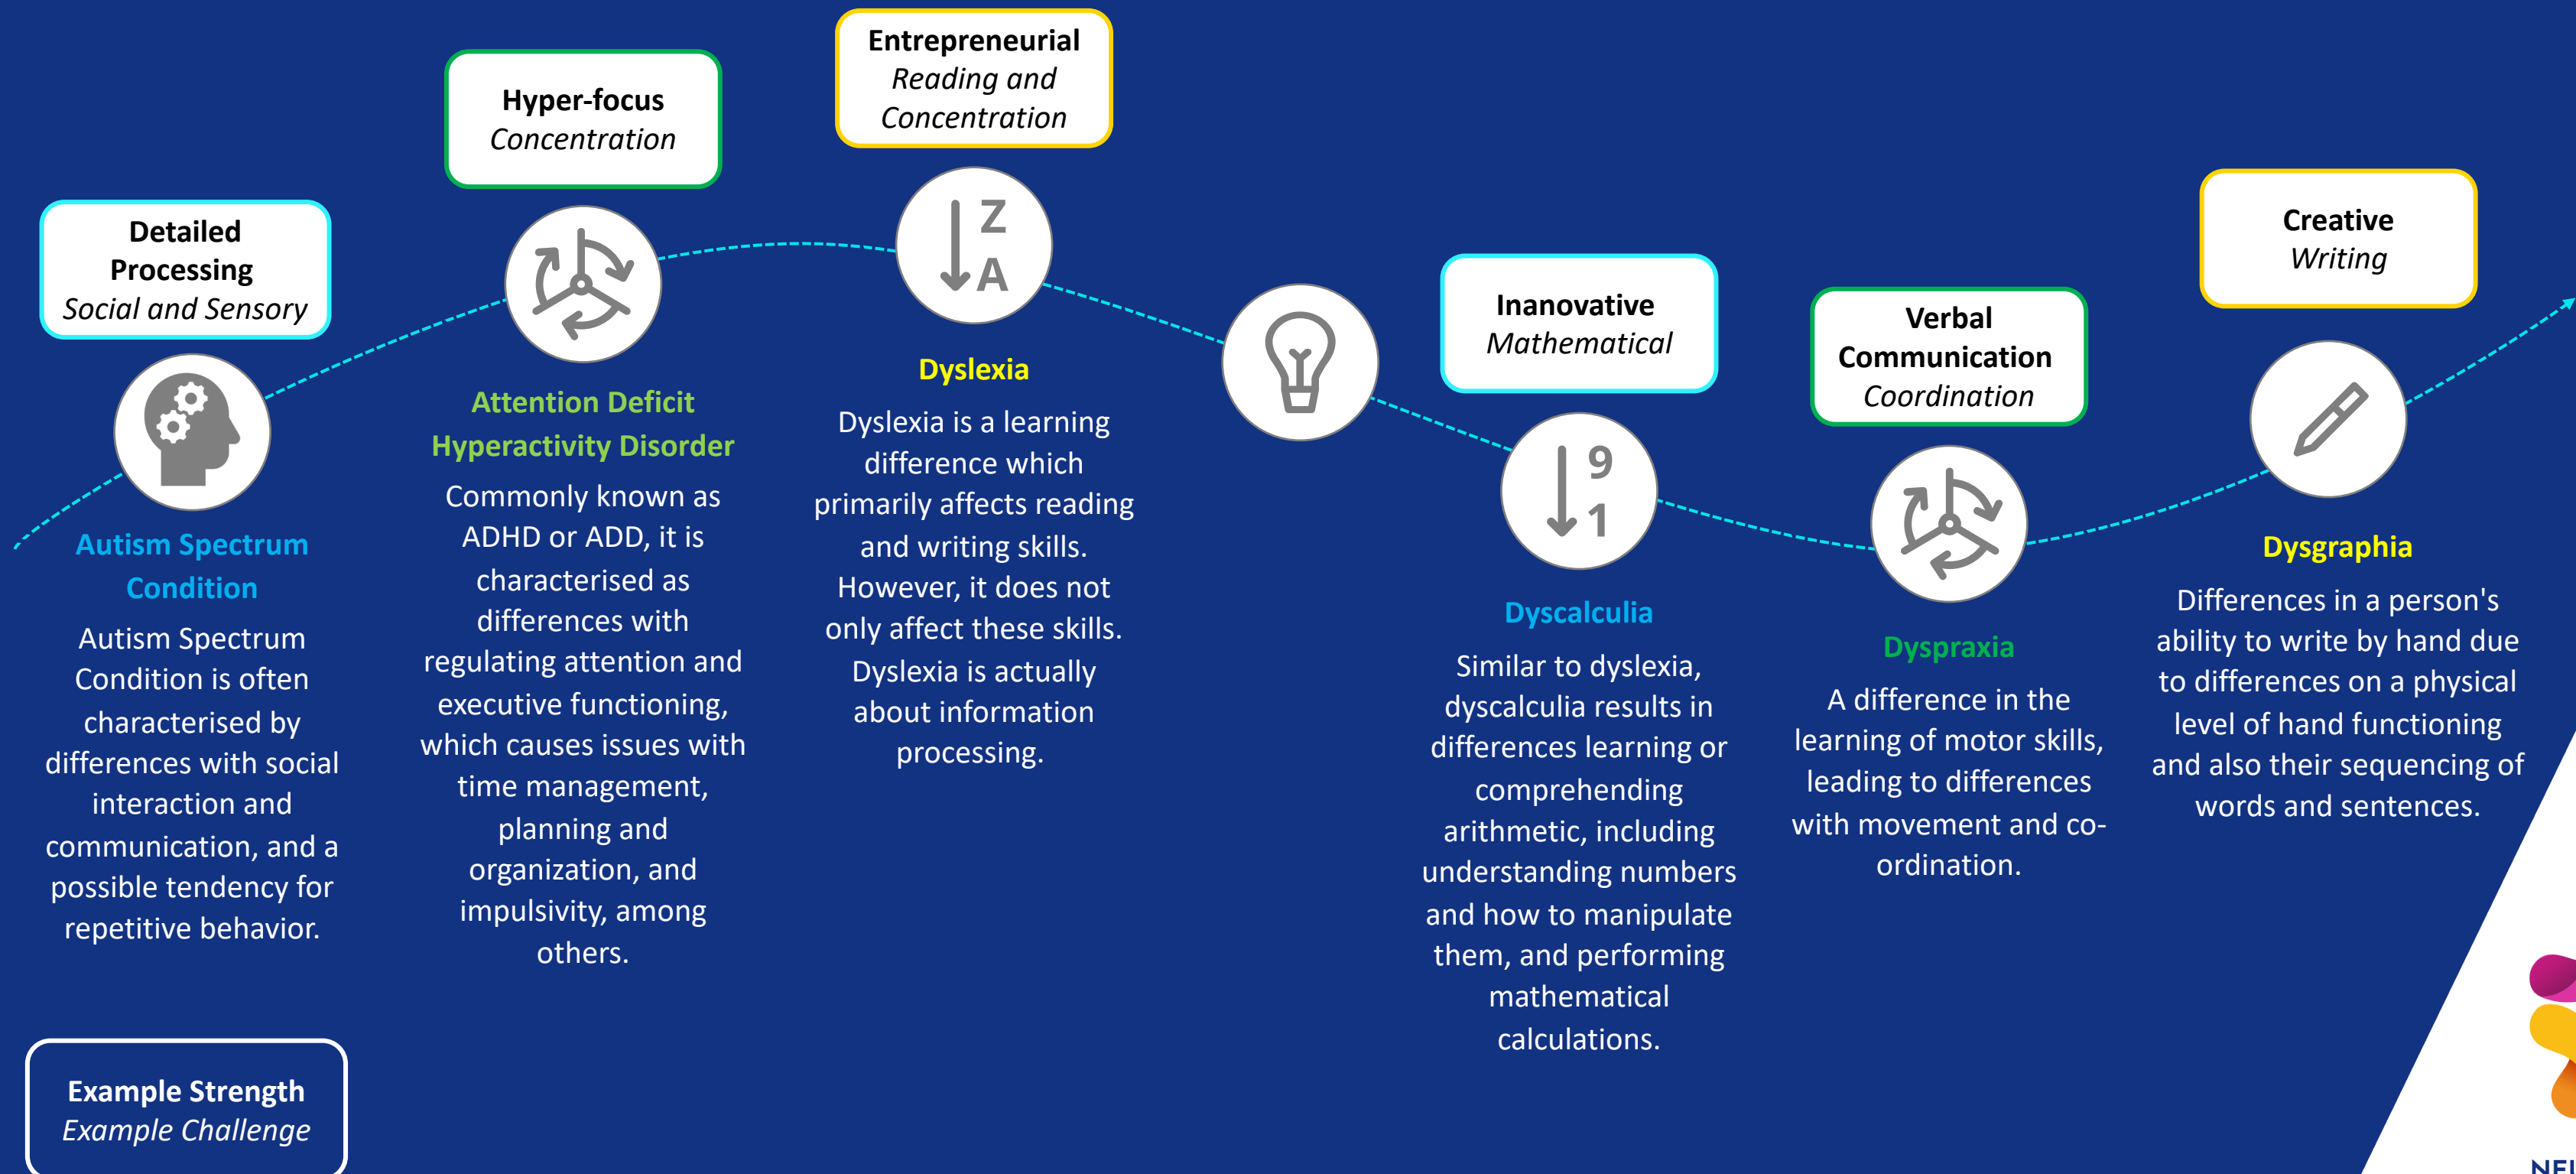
Detailed Processing
Social and Sensory

Autism Spectrum Condition

Autism Spectrum Condition is often characterised by differences with social interaction and communication, and a possible tendency for repetitive behavior.

Hyper-focus
Concentration

Attention Deficit Hyperactivity Disorder

Commonly known as ADHD or ADD, it is characterised as differences with regulating attention and executive functioning, which causes issues with time management, planning and organization, and impulsivity, among others.

Entrepreneurial
Reading and Concentration

Z
A

Dyslexia

Dyslexia is a learning difference which primarily affects reading and writing skills. However, it does not only affect these skills. Dyslexia is actually about information processing.

Inanovative
Mathematical

9
1

Dyscalculia

Similar to dyslexia, dyscalculia results in differences learning or comprehending arithmetic, including understanding numbers and how to manipulate them, and performing mathematical calculations.

Verbal Communication
Coordination

Dyspraxia

A difference in the learning of motor skills, leading to differences with movement and co-ordination.

Creative
Writing

Dysgraphia

Differences in a person's ability to write by hand due to differences on a physical level of hand functioning and also their sequencing of words and sentences.

Example Strength
Example Challenge

NE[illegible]